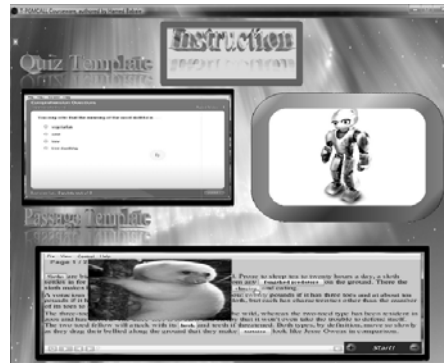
T-RIMCALL Courseware, authored by Hamed Bahrami

Instruction

Quiz Template

Comprehension Questions

You can infer that the meaning of the word ambled is

vegetarian

fast

slow

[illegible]

Passage Template

File View Control Help

Page 1 / 3

Sloths are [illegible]

Start!